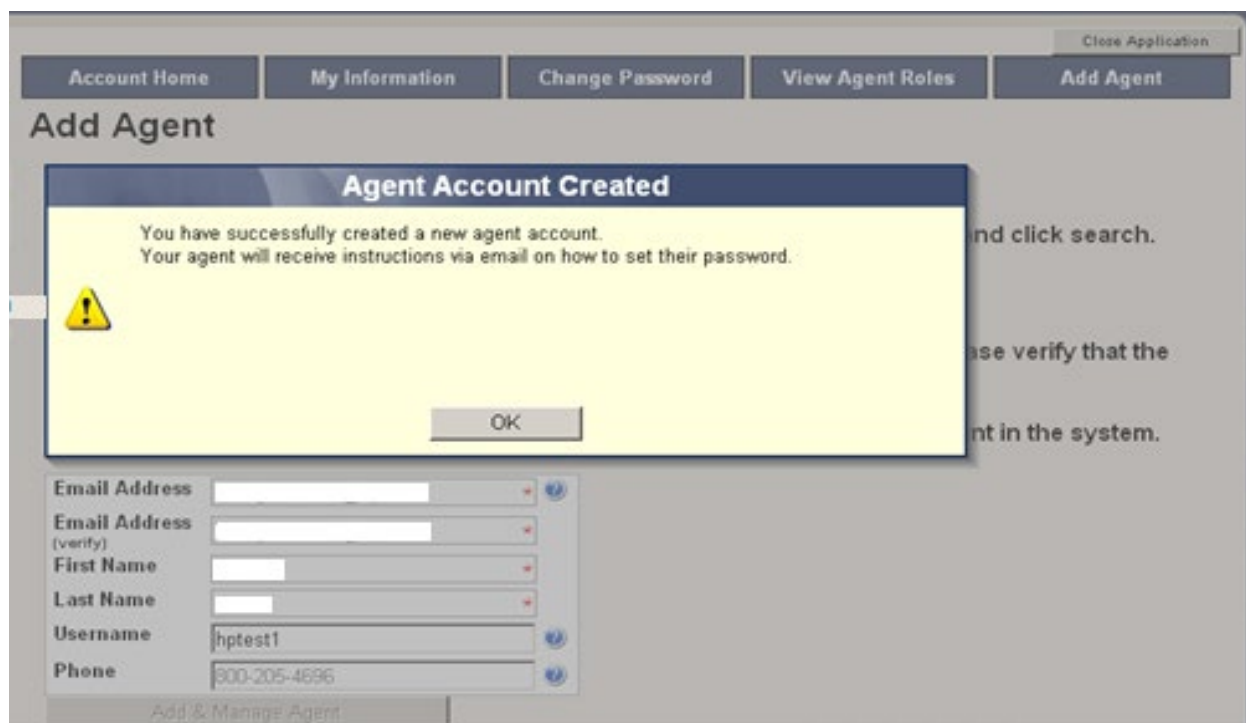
Close Application

Account Home | My Information | Change Password | View Agent Roles | Add Agent

Add Agent

Agent Account Created

You have successfully created a new agent account.
Your agent will receive instructions via email on how to set their password.

OK

nd click search.

ase verify that the

nt in the system.

Email Address

Email Address (verify)

First Name

Last Name

Username hptest1

Phone 800-205-4696

Add & Manage Agent